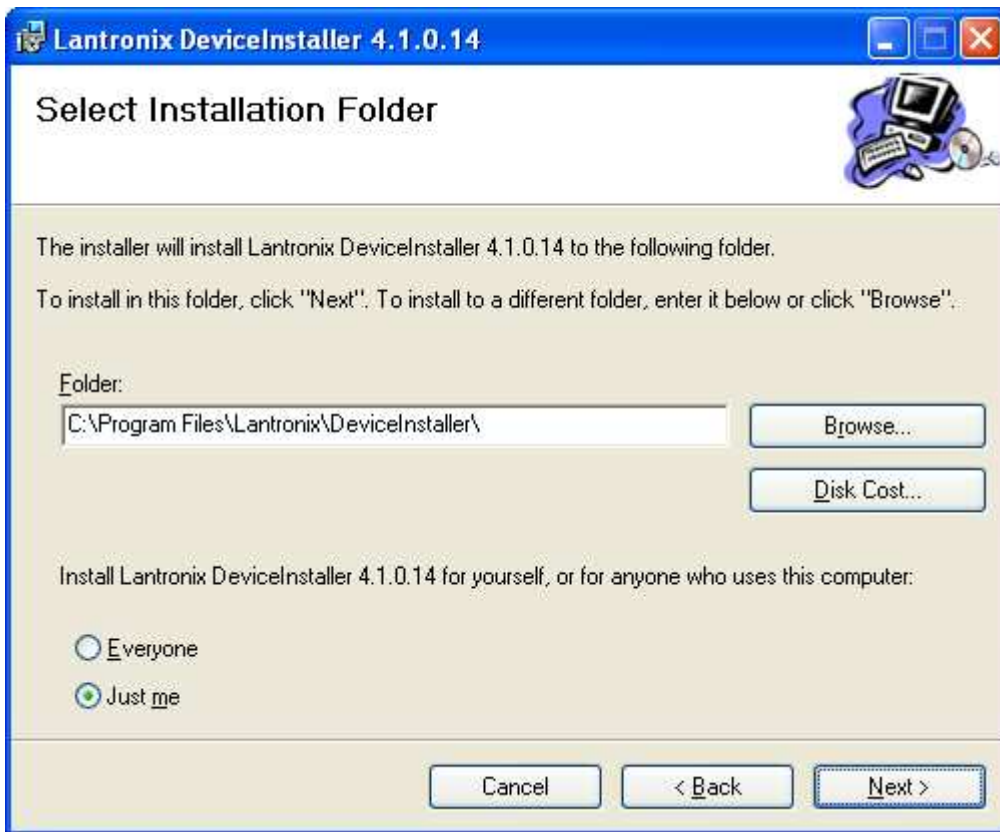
Lantronix DeviceInstaller 4.1.0.14

Select Installation Folder

The installer will install Lantronix DeviceInstaller 4.1.0.14 to the following folder.

To install in this folder, click "Next". To install to a different folder, enter it below or click "Browse".

Folder:

C:\Program Files\Lantronix\DeviceInstaller\

Browse...

Disk Cost...

Install Lantronix DeviceInstaller 4.1.0.14 for yourself, or for anyone who uses this computer:

Everyone

Just me

Cancel

< Back

Next >